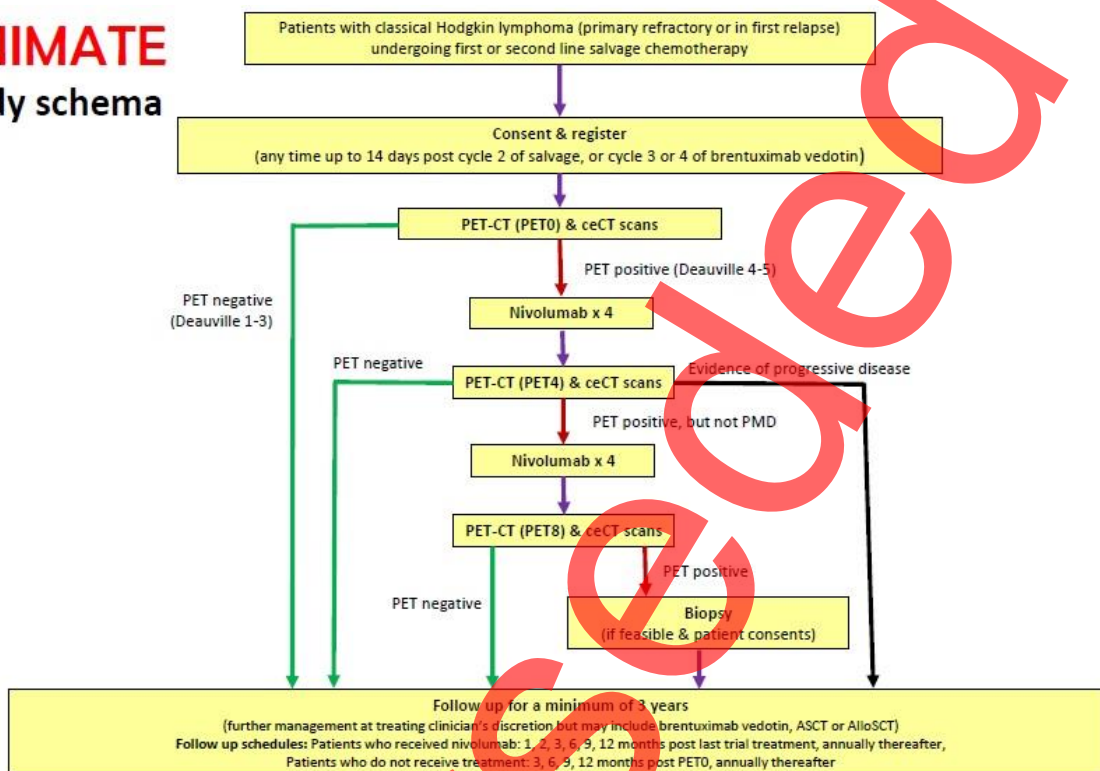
NIMATE

dy schema

Patients with classical Hodgkin lymphoma (primary refractory or in first relapse) undergoing first or second line salvage chemotherapy

Consent & register
(any time up to 14 days post cycle 2 of salvage, or cycle 3 or 4 of brentuximab vedotin)

PET-CT (PET0) & ceCT scans

PET negative (Deauville 1-3)

PET positive (Deauville 4-5)

Nivolumab x 4

PET negative

PET-CT (PET4) & ceCT scans

Evidence of progressive disease

PET positive, but not PMD

Nivolumab x 4

PET-CT (PET8) & ceCT scans

PET negative

PET positive

Biopsy
(if feasible & patient consents)

Follow up for a minimum of 3 years
(further management at treating clinician's discretion but may include brentuximab vedotin, ASCT or AlloSCT)
Follow up schedules: Patients who received nivolumab: 1, 2, 3, 6, 9, 12 months post last trial treatment, annually thereafter,
Patients who do not receive treatment: 3, 6, 9, 12 months post PET0, annually thereafter

ceded